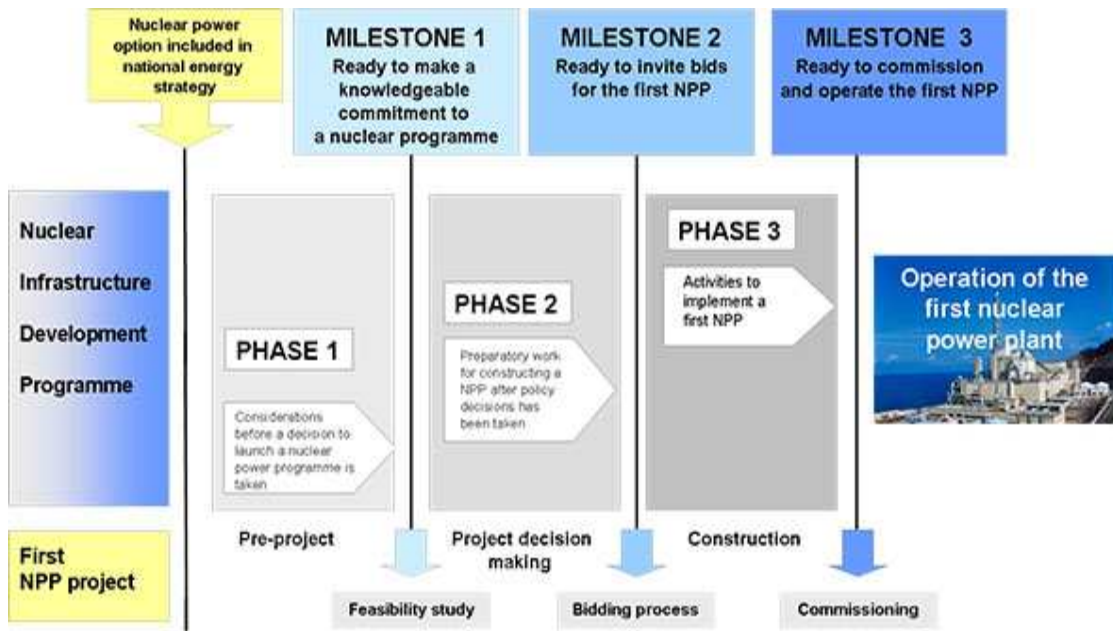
Nuclear power option included in national energy strategy

MILESTONE 1
Ready to make a knowledgeable commitment to a nuclear programme

MILESTONE 2
Ready to invite bids for the first NPP

MILESTONE 3
Ready to commission and operate the first NPP

Nuclear Infrastructure Development Programme

PHASE 1
Considerations before a decision to launch a nuclear power programme is taken

PHASE 2
Preparatory work for constructing a NPP after policy decisions has been taken

PHASE 3
Activities to implement a first NPP

Operation of the first nuclear power plant

First NPP project

Pre-project

Project decision making

Construction

Feasibility study

Bidding process

Commissioning